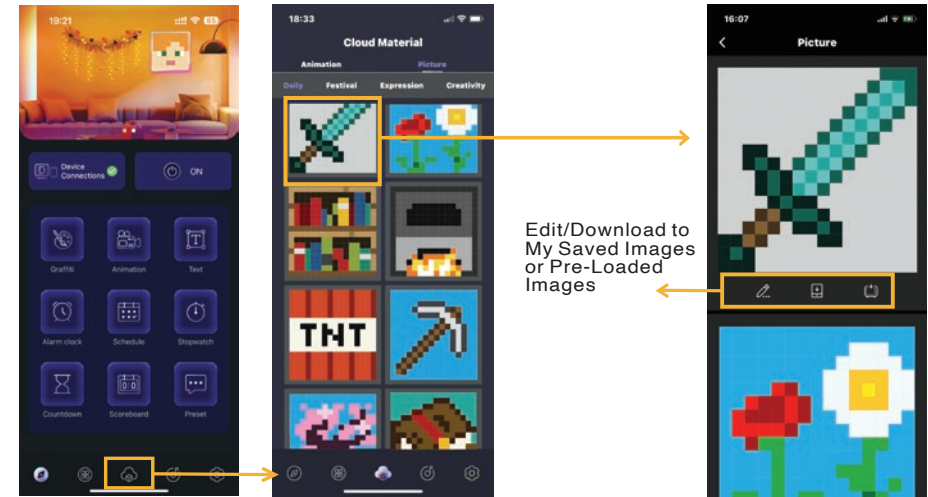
19:21

Device Connections

ON

Graffiti

Animation

Text

Alarm clock

Schedule

Stopwatch

Countdown

Scoreboard

Preset

18:33

Cloud Material

Animation

Picture

Daily

Festival

Expression

Creativity

TNT

16:07

Picture

Edit/Download to My Saved Images or Pre-Loaded Images